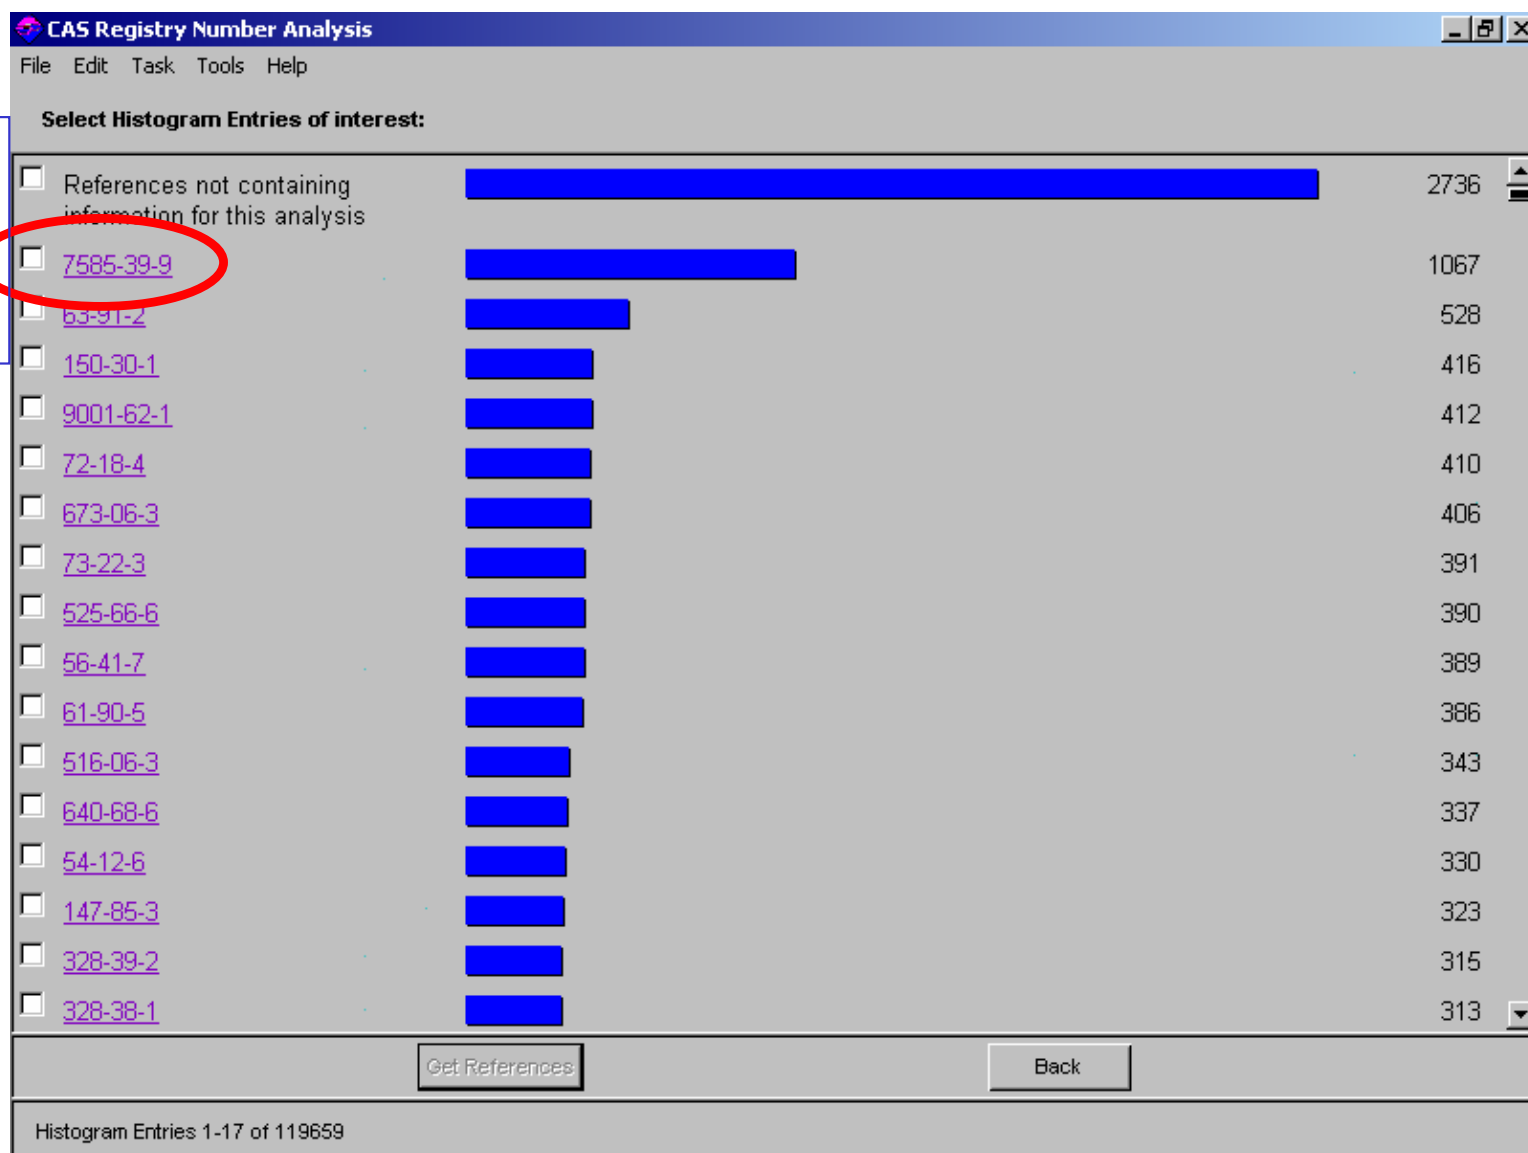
CAS Registry Number Analysis

File Edit Task Tools Help

Select Histogram Entries of interest:

| | | |
|---|---|---|
| References not containing information for this analysis | | 2736 |
| 7585-39-9 | | 1067 |
| 63-91-2 | | 528 |
| 150-30-1 | | 416 |
| 9001-62-1 | | 412 |
| 72-18-4 | | 410 |
| 673-06-3 | | 406 |
| 73-22-3 | | 391 |
| 525-66-6 | | 390 |
| 56-41-7 | | 389 |
| 61-90-5 | | 386 |
| 516-06-3 | | 343 |
| 640-68-6 | | 337 |
| 54-12-6 | | 330 |
| 147-85-3 | | 323 |
| 328-39-2 | | 315 |
| 328-38-1 | | 313 |

Get References

Back

Histogram Entries 1-17 of 119659